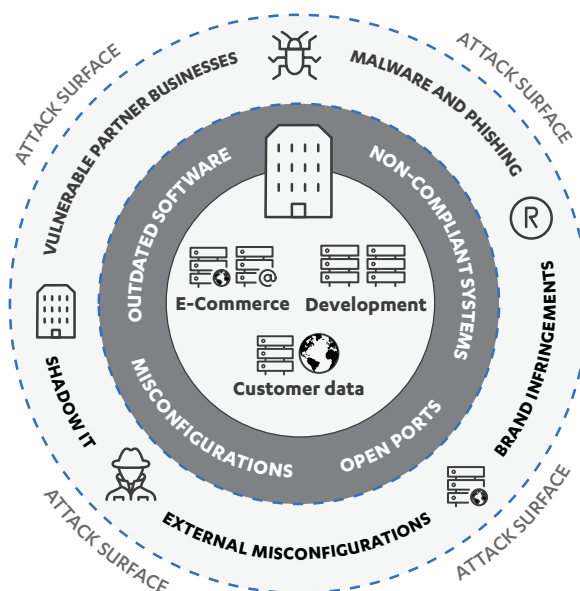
ATTACK SURFACE

VULNERABLE PARTNER BUSINESSES

MALWARE AND PHISHING

ATTACK SURFACE

OUTDATED SOFTWARE

NON-COMPLIANT SYSTEMS

E-Commerce

Development

Customer data

MISCONFIGURATIONS

OPEN PORTS

SHADOW IT

BRAND INFRINGEMENTS

EXTERNAL MISCONFIGURATIONS

ATTACK SURFACE

ATTACK SURFACE